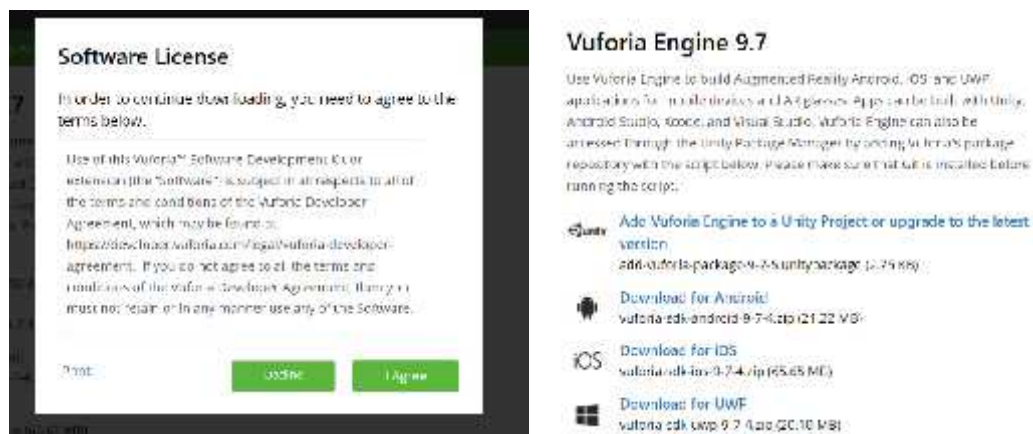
Software License

In order to continue downloading, you need to agree to the terms below.

Use of this Vuforia™ Software Development Kit or extension (the "Software") is subject in all respects to all of the terms and conditions of the Vuforia Developer Agreement, which may be found at https://developer.vuforia.com/legal/vuforia-developer-agreement. If you do not agree to all the terms and conditions of the Vuforia Developer Agreement, then you must not retain or in any manner use any of the Software.

Print

Decline

I Agree

Vuforia Engine 9.7

Use Vuforia Engine to build Augmented Reality Android, iOS and UWP applications for mobile devices and AR glasses. Apps can be built with Unity, Android Studio, Xcode, and Visual Studio. Vuforia Engine can also be accessed through the Unity Package Manager by adding Vuforia's package repository with the script below. Please make sure that Git is installed before running the script.

Add Vuforia Engine to a Unity Project or upgrade to the latest version

add-vuforia-package-9-7-4.unitypackage (3.75 KB)

Download for Android

vuforia-sdk-android-9-7-4.zip (21.22 MB)

iOS

Download for iOS

vuforia-sdk-ios-9-7-4.zip (65.65 MB)

Download for UWP

vuforia-sdk-uwp-9-7-4.zip (20.10 MB)